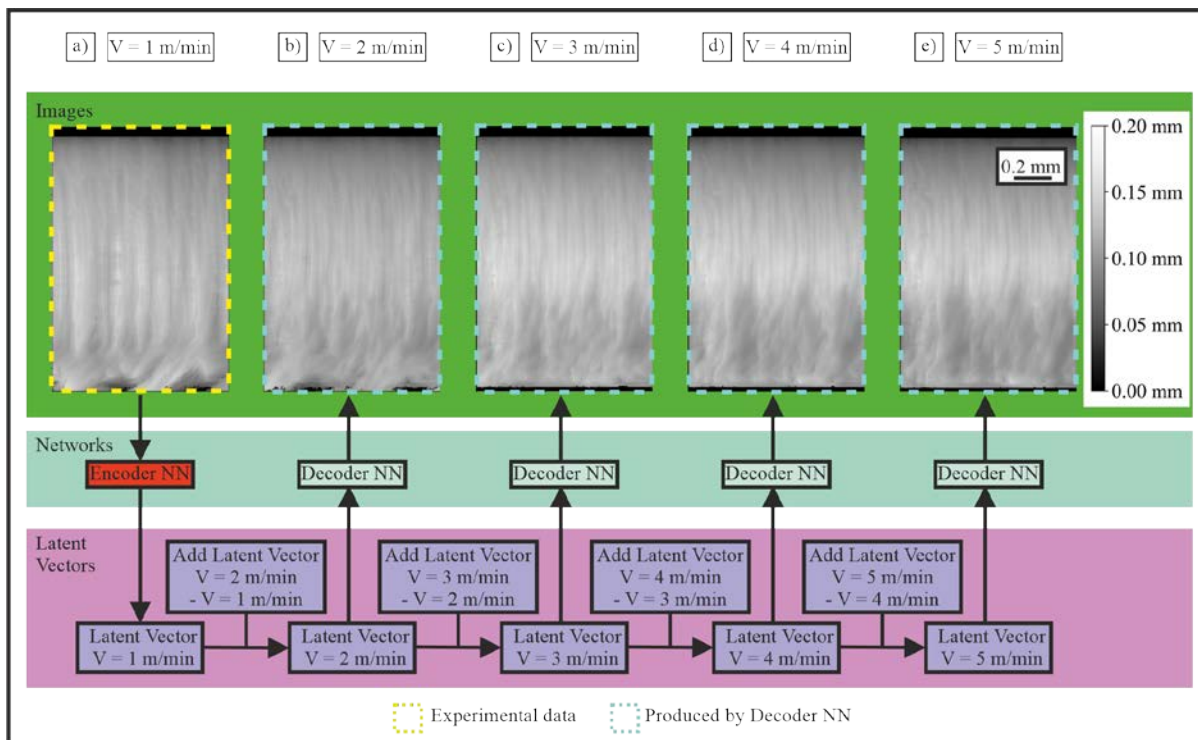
a) V = 1 m/min b) V = 2 m/min c) V = 3 m/min d) V = 4 m/min e) V = 5 m/min

Images

0.2 mm

0.20 mm
0.15 mm
0.10 mm
0.05 mm
0.00 mm

Networks

Encoder NN

Decoder NN

Decoder NN

Decoder NN

Decoder NN

Latent Vectors

Add Latent Vector V = 2 m/min - V = 1 m/min

Add Latent Vector V = 3 m/min - V = 2 m/min

Add Latent Vector V = 4 m/min - V = 3 m/min

Add Latent Vector V = 5 m/min - V = 4 m/min

Latent Vector V = 1 m/min

Latent Vector V = 2 m/min

Latent Vector V = 3 m/min

Latent Vector V = 4 m/min

Latent Vector V = 5 m/min

Experimental data

Produced by Decoder NN